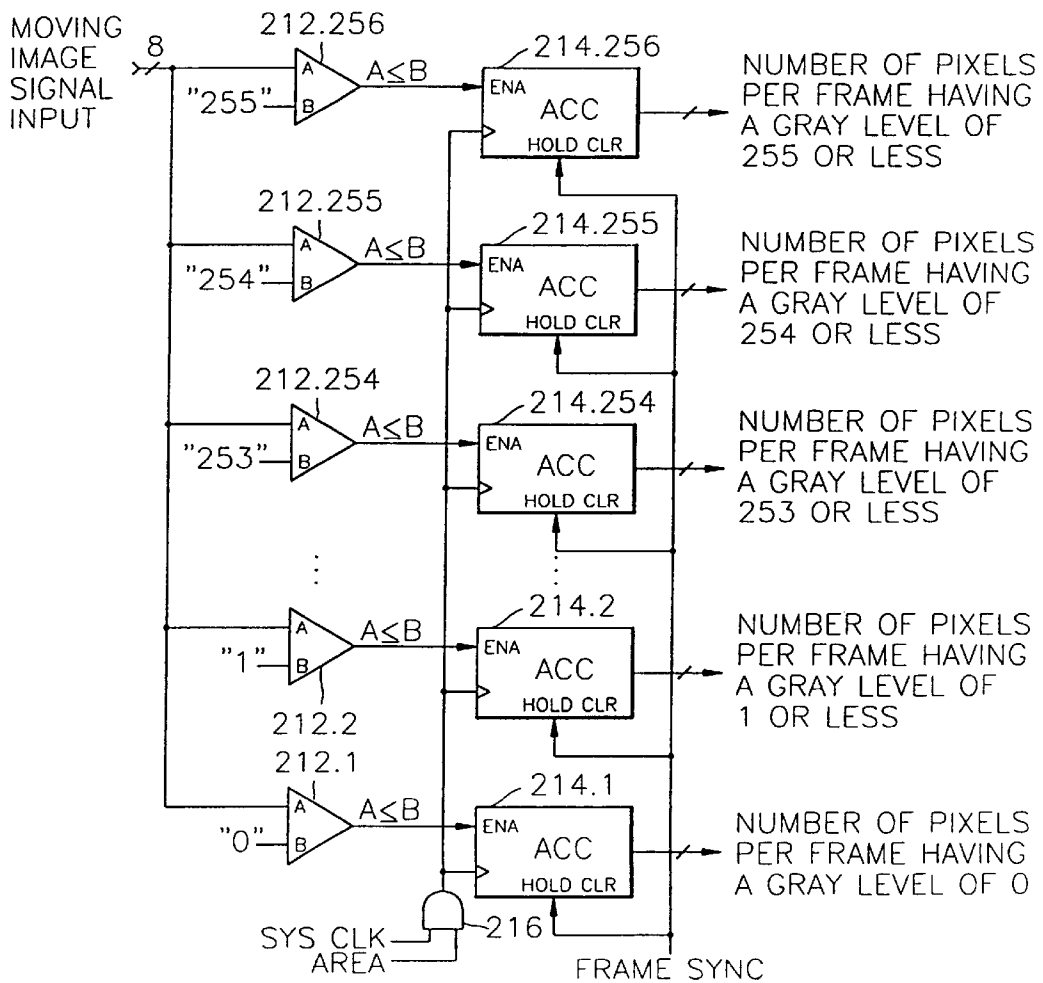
MOVING IMAGE SIGNAL INPUT

8

212.256

A

B

"255"

$A \leq B$

214.256

ENA

ACC

HOLD CLR

NUMBER OF PIXELS PER FRAME HAVING A GRAY LEVEL OF 255 OR LESS

212.255

A

B

"254"

$A \leq B$

214.255

ENA

ACC

HOLD CLR

NUMBER OF PIXELS PER FRAME HAVING A GRAY LEVEL OF 254 OR LESS

212.254

A

B

"253"

$A \leq B$

214.254

ENA

ACC

HOLD CLR

NUMBER OF PIXELS PER FRAME HAVING A GRAY LEVEL OF 253 OR LESS

A

B

"1"

$A \leq B$

212.2

214.2

ENA

ACC

HOLD CLR

NUMBER OF PIXELS PER FRAME HAVING A GRAY LEVEL OF 1 OR LESS

212.1

A

B

"0"

$A \leq B$

214.1

ENA

ACC

HOLD CLR

NUMBER OF PIXELS PER FRAME HAVING A GRAY LEVEL OF 0

SYS CLK

AREA

216

FRAME SYNC